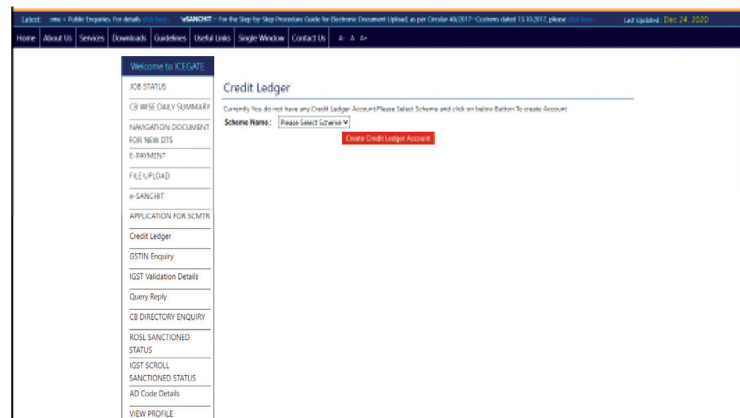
Latest: ome » Public Enquiries For details click here | 'eSANCHIT' - For the Step-by-Step Procedure Guide for Electronic Document Upload, as per Circular 40/2017-Customs dated 13.10.2017, please click here | Last Updated : Dec 24, 2020

Home | About Us | Services | Downloads | Guidelines | Useful Links | Single Window | Contact Us | A- A A+

Welcome to ICEGATE

JOB STATUS

CB WISE DAILY SUMMARY

NAVIGATION DOCUMENT FOR NEW DTS

E-PAYMENT

FILE UPLOAD

e-SANCHIT

APPLICATION FOR SCMTR

Credit Ledger

GSTIN Enquiry

IGST Validation Details

Query Reply

CB DIRECTORY ENQUIRY

ROSL SANCTIONED STATUS

IGST SCROLL SANCTIONED STATUS

AD Code Details

VIEW PROFILE

Credit Ledger

Currently You do not have any Credit Ledger Account.Please Select Scheme and click on below Button To create Account.

Scheme Name : Please Select Scheme

Create Credit Ledger Account